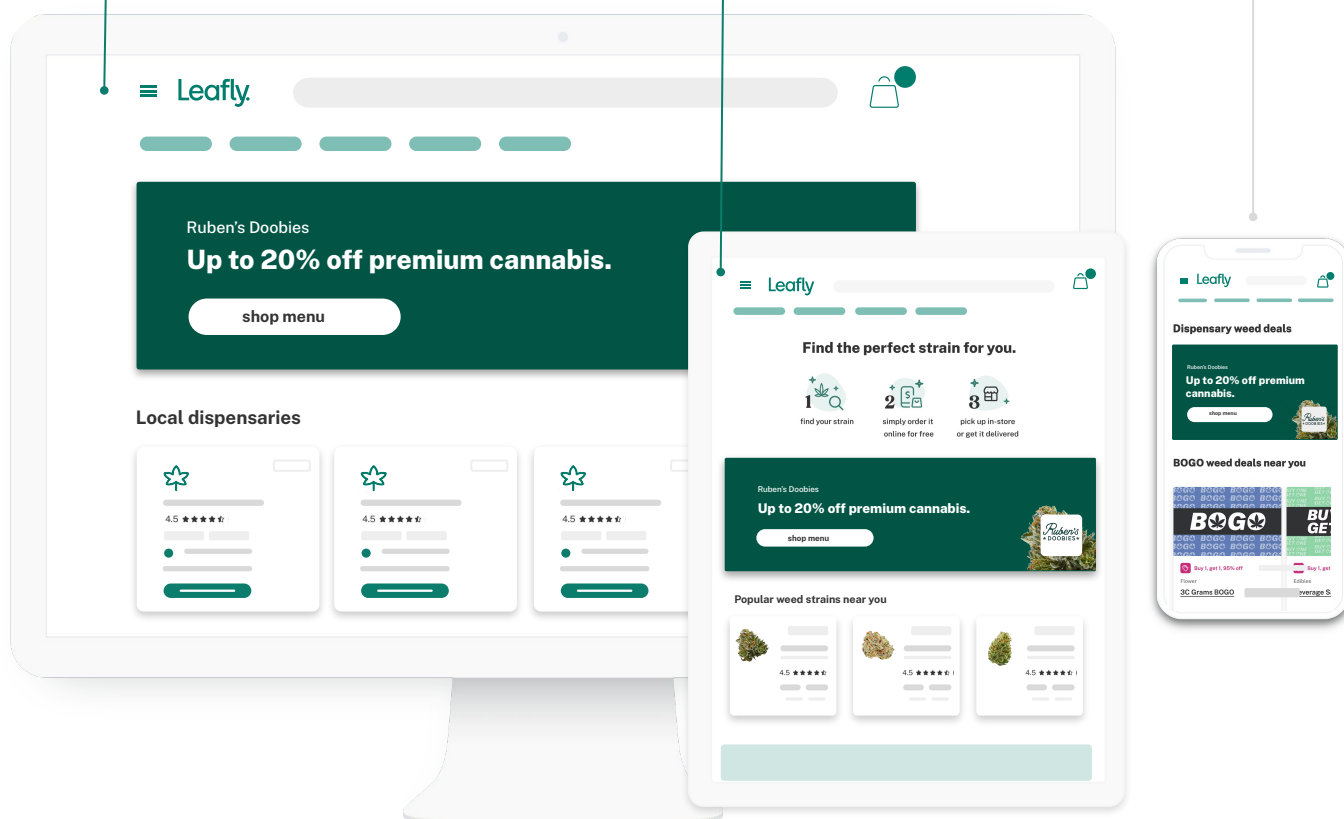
Leafly

Ruben's Doobies
Up to 20% off premium cannabis.
shop menu

Local dispensaries

4.5 ★★★★☆
4.5 ★★★★☆
4.5 ★★★★☆

Leafly

Find the perfect strain for you.

1 find your strain
2 simply order it online for free
3 pick up in-store or get it delivered

Ruben's Doobies
Up to 20% off premium cannabis.
shop menu
Ruben's DOOBIES

Popular weed strains near you

4.5 ★★★★☆
4.5 ★★★★☆
4.5 ★★★★☆

Leafly

Dispensary weed deals

Ruben's Doobies
Up to 20% off premium cannabis.
shop menu
Ruben's DOOBIES

BOGO weed deals near you

BOGO
BU GE
Buy 1, get 1, 95% off
Buy 1, get
Flower
Edibles
3C Grams BOGO
everage S